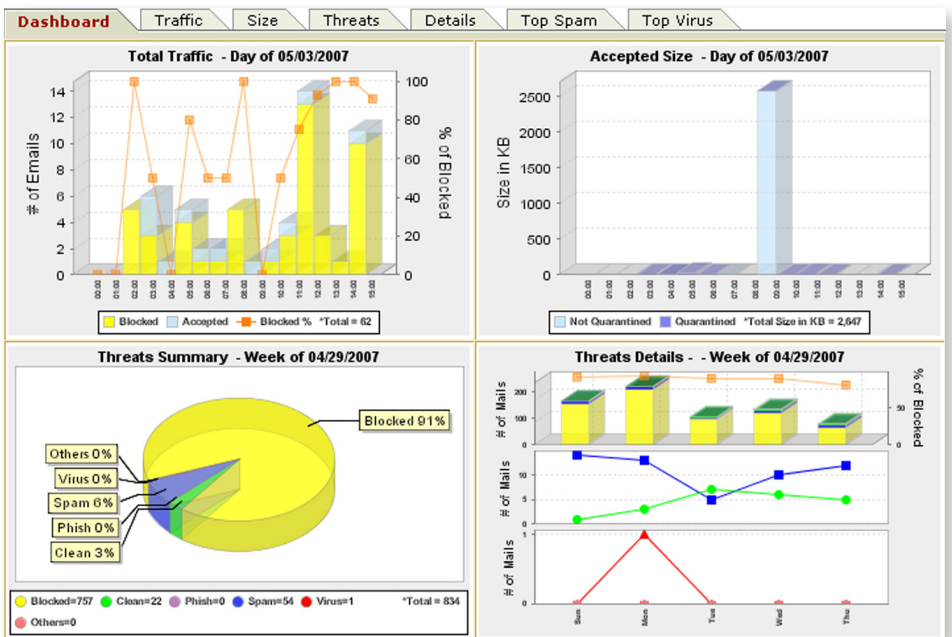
Dashboard | Traffic | Size | Threats | Details | Top Spam | Top Virus

Total Traffic - Day of 05/03/2007

# of Emails

14
12
10
8
6
4
2
0

100
80
60
40
20
0

% of Blocked

00:00 01:00 02:00 03:00 04:00 05:00 06:00 07:00 08:00 09:00 10:00 11:00 12:00 13:00 14:00 15:00

Blocked | Accepted | Blocked % | *Total = 62

Accepted Size - Day of 05/03/2007

Size in KB

2500
2000
1500
1000
500
0

00:00 01:00 02:00 03:00 04:00 05:00 06:00 07:00 08:00 09:00 10:00 11:00 12:00 13:00 14:00 15:00

Not Quarantined | Quarantined | *Total Size in KB = 2,647

Threats Summary - Week of 04/29/2007

Blocked 91%
Others 0%
Virus 0%
Spam 6%
Phish 0%
Clean 3%

Blocked=757 | Clean=22 | Phish=0 | Spam=54 | Virus=1 | *Total = 834
Others=0

Threats Details - - Week of 04/29/2007

# of Mails
200
100
0

% of Blocked
50
0

# of Mails
10
5

# of Mails
1
0

Sun Mon Tue Wed Thu